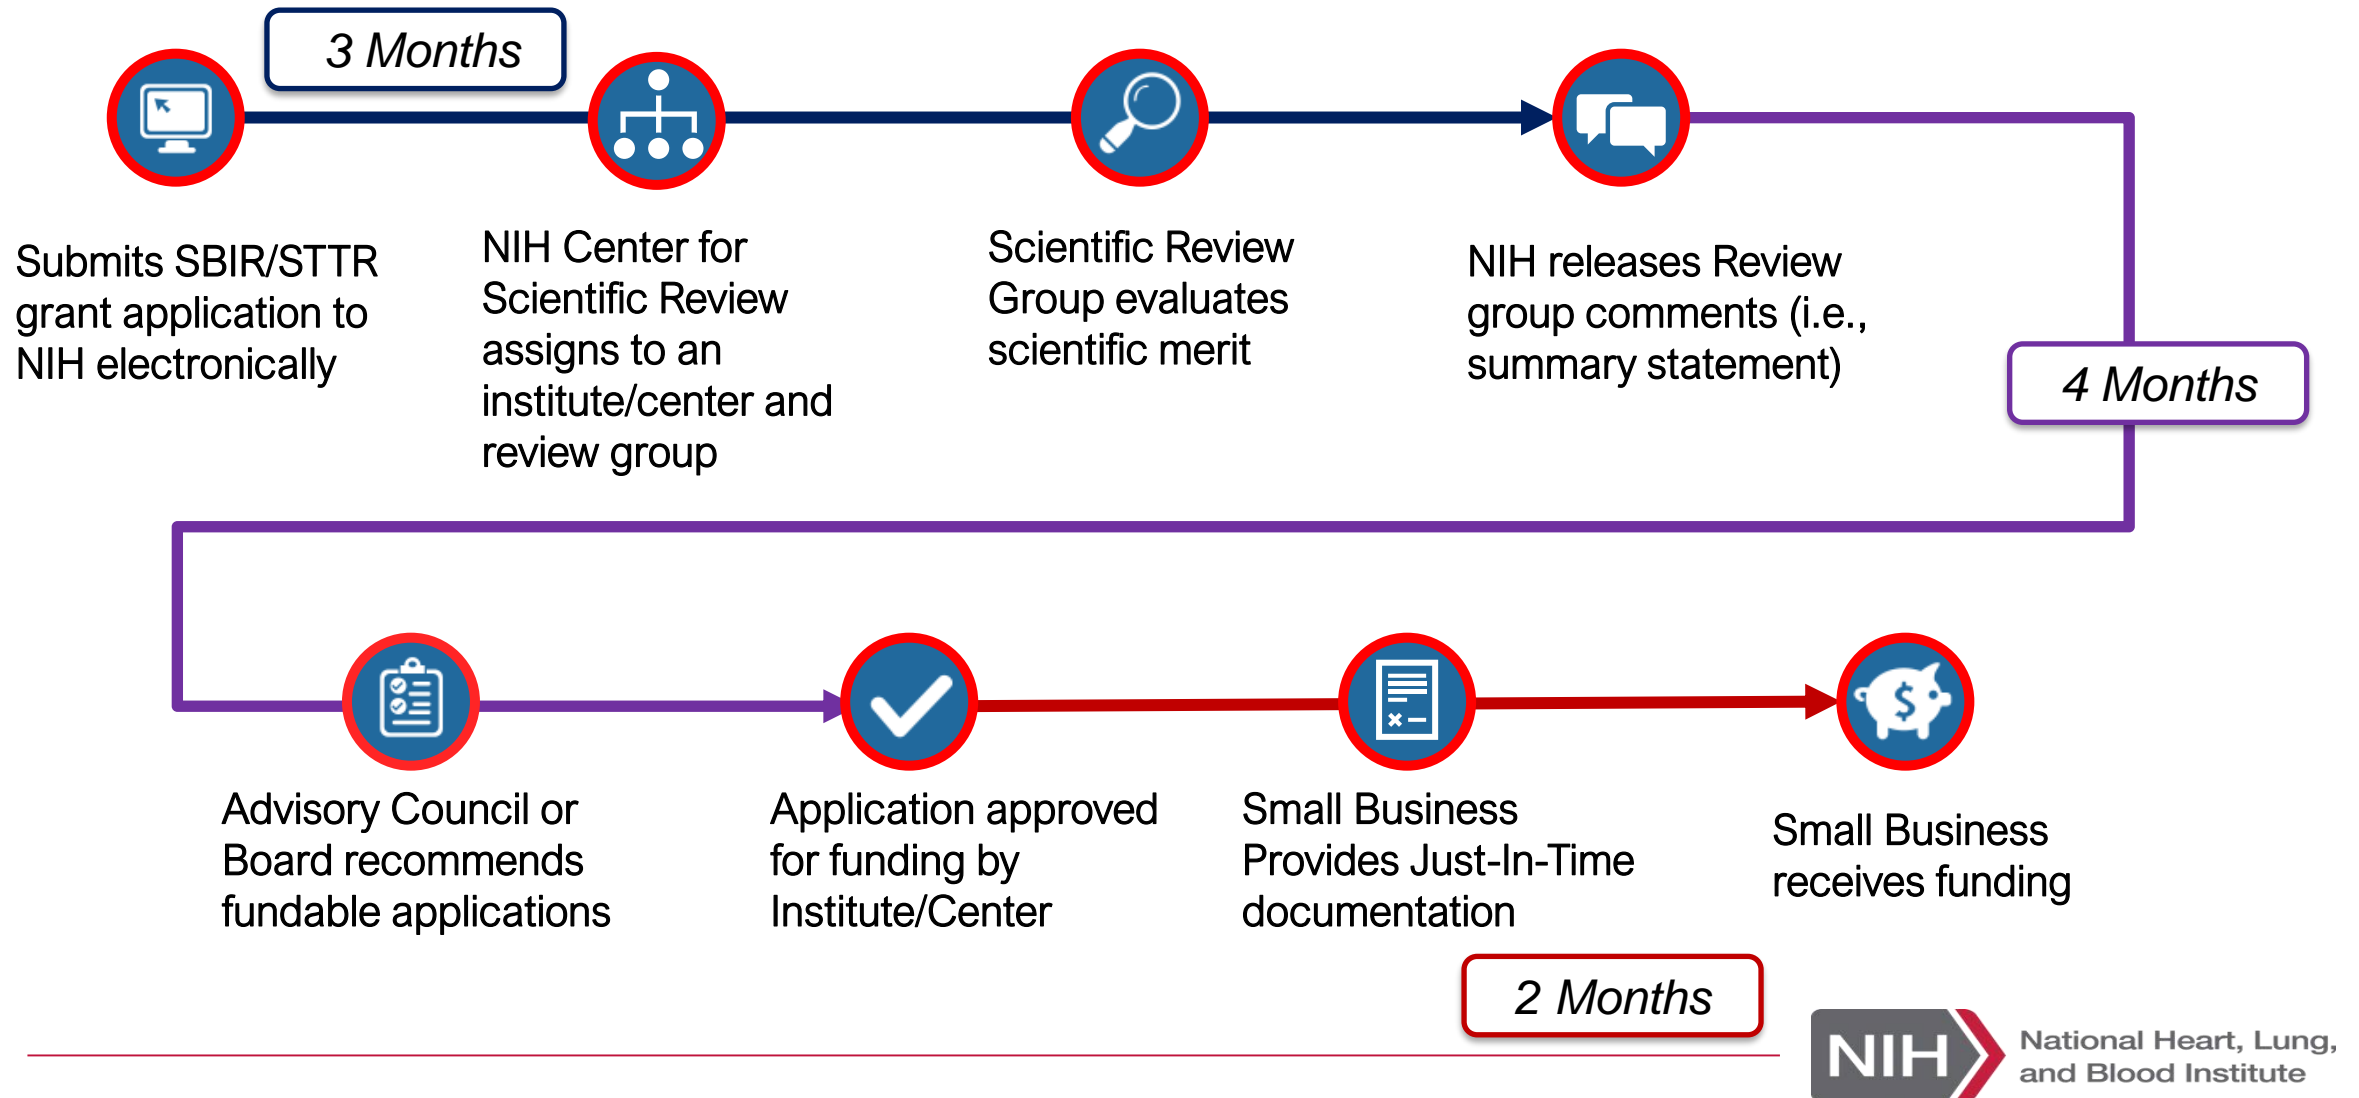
3 Months

Submits SBIR/STTR grant application to NIH electronically

NIH Center for Scientific Review assigns to an institute/center and review group

Scientific Review Group evaluates scientific merit

NIH releases Review group comments (i.e., summary statement)

4 Months

Advisory Council or Board recommends fundable applications

Application approved for funding by Institute/Center

Small Business Provides Just-In-Time documentation

Small Business receives funding

2 Months

NIH National Heart, Lung, and Blood Institute